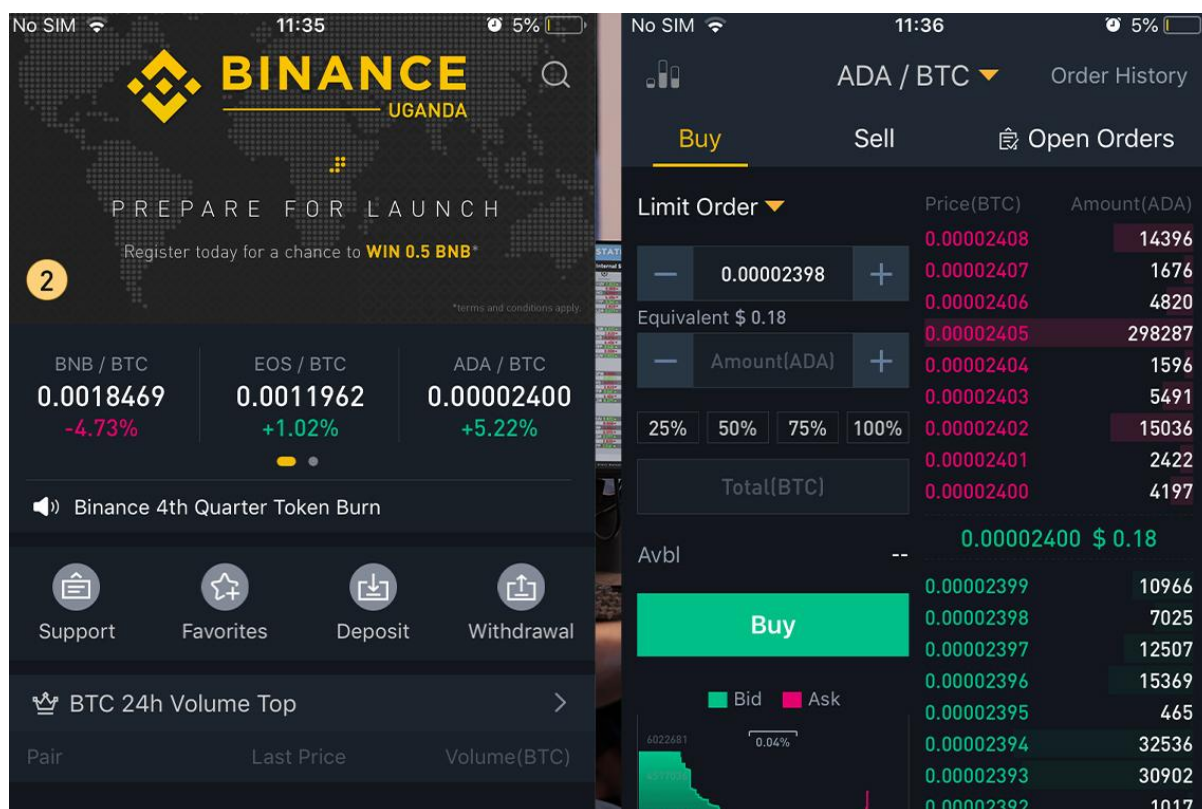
No SIM 11:35 5%

BINANCE UGANDA

PREPARE FOR LAUNCH

Register today for a chance to WIN 0.5 BNB*

2

*terms and conditions apply.

| BNB / BTC | EOS / BTC | ADA / BTC |
|---|---|---|
| 0.0018469 | 0.0011962 | 0.00002400 |
| -4.73% | +1.02% | +5.22% |

Binance 4th Quarter Token Burn

Support Favorites Deposit Withdrawal

BTC 24h Volume Top

Pair Last Price Volume(BTC)

No SIM 11:36 5%

ADA / BTC Order History

Buy Sell Open Orders

Limit Order

0.00002398

Equivalent $ 0.18

Amount(ADA)

25% 50% 75% 100%

Total(BTC)

Avbl --

Buy

Bid Ask

6022681

0.04%

| Price(BTC) | Amount(ADA) |
|---|---|
| 0.00002408 | 14396 |
| 0.00002407 | 1676 |
| 0.00002406 | 4820 |
| 0.00002405 | 298287 |
| 0.00002404 | 1596 |
| 0.00002403 | 5491 |
| 0.00002402 | 15036 |
| 0.00002401 | 2422 |
| 0.00002400 | 4197 |

0.00002400 $ 0.18

| | |
|---|---|
| 0.00002399 | 10966 |
| 0.00002398 | 7025 |
| 0.00002397 | 12507 |
| 0.00002396 | 15369 |
| 0.00002395 | 465 |
| 0.00002394 | 32536 |
| 0.00002393 | 30902 |
| 0.00002392 | 1017 |